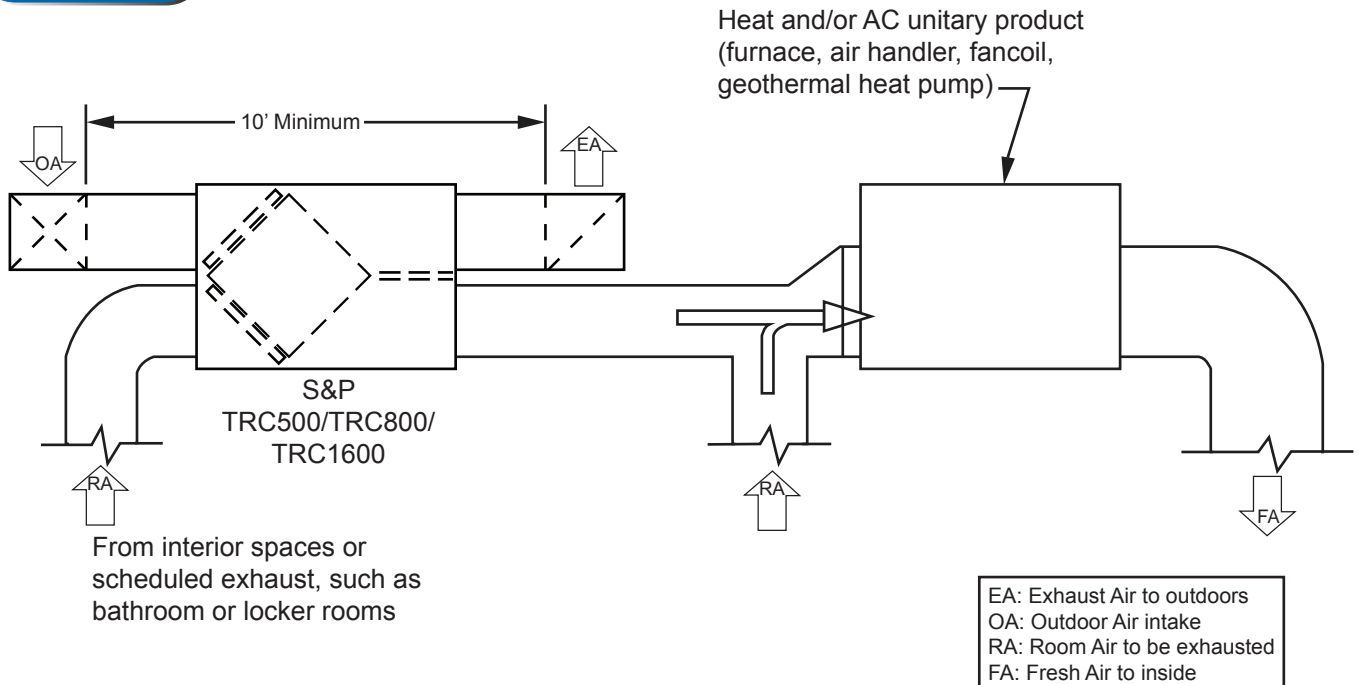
Heat and/or AC unitary product (furnace, air handler, fancoil, geothermal heat pump)

10' Minimum

OA

EA

S&P TRC500/TRC800/ TRC1600

RA

RA

FA

From interior spaces or scheduled exhaust, such as bathroom or locker rooms

EA: Exhaust Air to outdoors
OA: Outdoor Air intake
RA: Room Air to be exhausted
FA: Fresh Air to inside